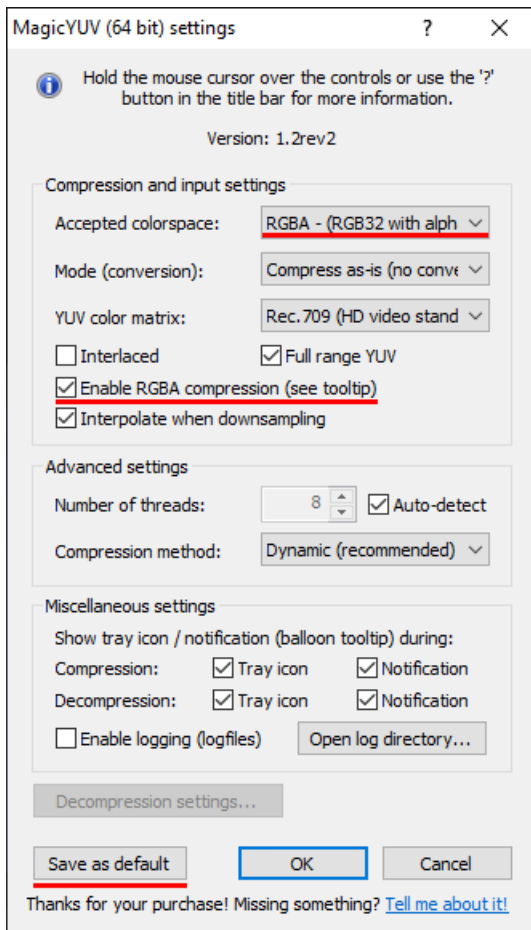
MagicYUV (64 bit) settings ? ×

Hold the mouse cursor over the controls or use the '?' button in the title bar for more information.

Version: 1.2rev2

Compression and input settings

Accepted colorspace: RGBA - (RGB32 with alph

Mode (conversion): Compress as-is (no conve

YUV color matrix: Rec.709 (HD video stand

Interlaced
Full range YUV
Enable RGBA compression (see tooltip)
Interpolate when downsampling

Advanced settings

Number of threads: 8 Auto-detect

Compression method: Dynamic (recommended)

Miscellaneous settings

Show tray icon / notification (balloon tooltip) during:

Compression: Tray icon Notification

Decompression: Tray icon Notification

Enable logging (logfiles) Open log directory...

Decompression settings...

Save as default OK Cancel

Thanks for your purchase! Missing something? Tell me about it!